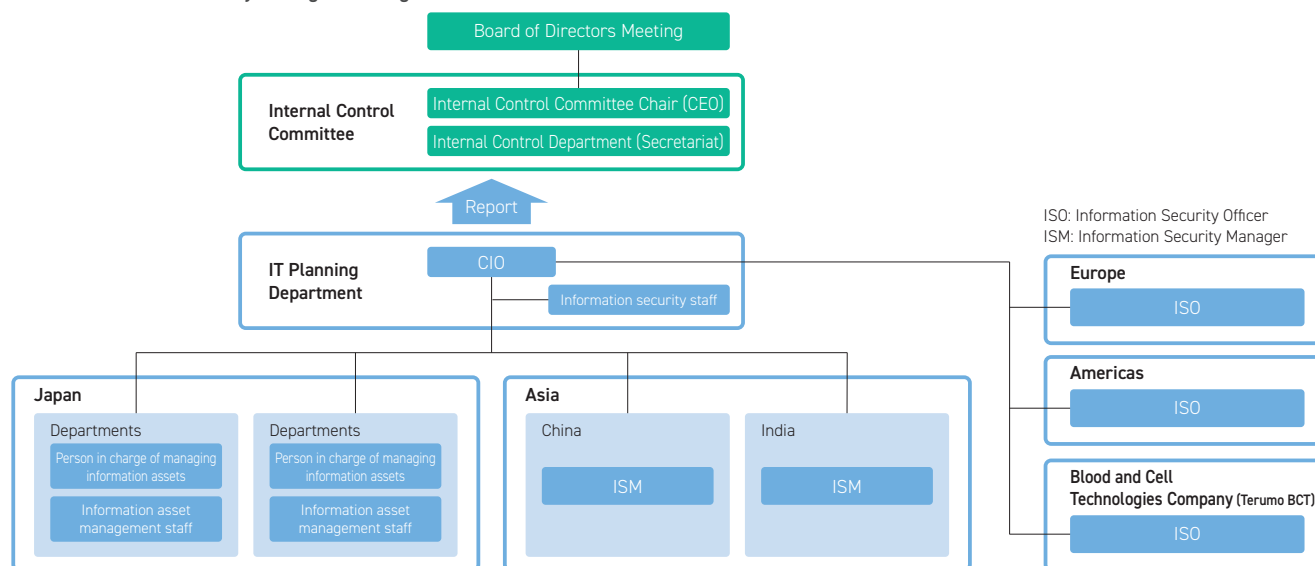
Board of Directors Meeting

Internal Control Committee

Internal Control Committee Chair (CEO)

Internal Control Department (Secretariat)

Report

ISO: Information Security Officer
ISM: Information Security Manager

IT Planning Department

CIO

Information security staff

Europe

ISO

Americas

ISO

Blood and Cell Technologies Company (Terumo BCT)

ISO

Japan

Departments

Person in charge of managing information assets

Information asset management staff

Departments

Person in charge of managing information assets

Information asset management staff

Asia

China

ISM

India

ISM